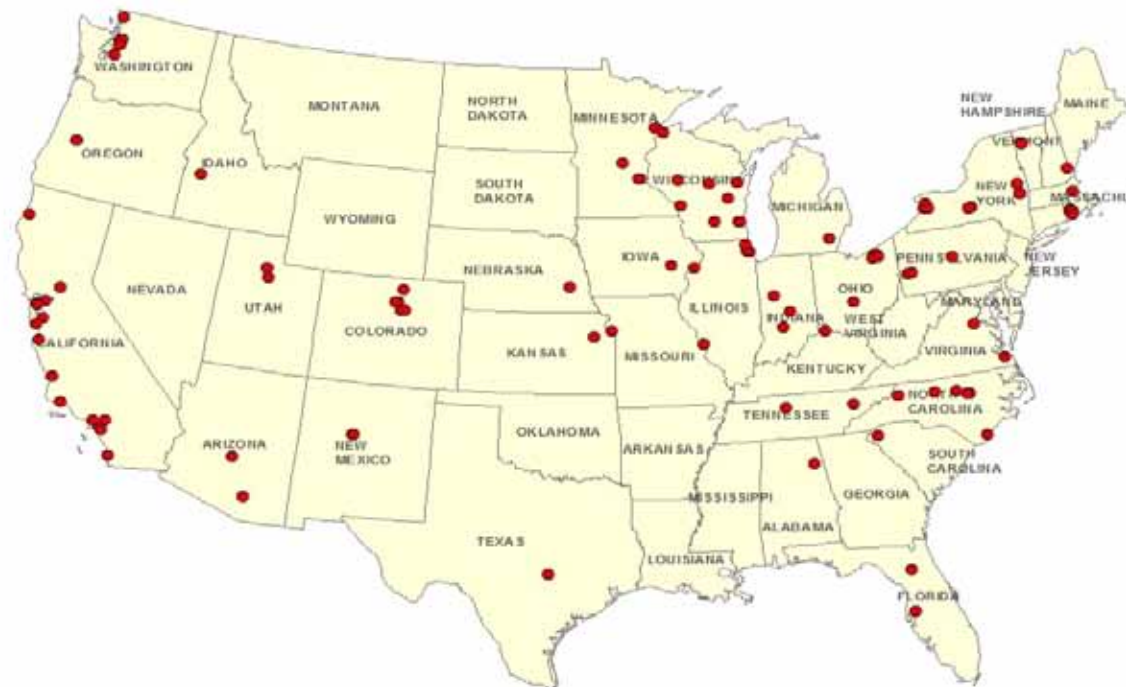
WASHINGTON
MONTANA
NORTH DAKOTA
MINNESOTA
NEW HAMPSHIRE
MAINE
OREGON
IDAHO
SOUTH DAKOTA
WISCONSIN
VERMONT
WYOMING
MICHIGAN
NEW YORK
MASSACHU
NEBRASKA
IOWA
PENNSYLVANIA
NEW JERSEY
NEVADA
UTAH
COLORADO
ILLINOIS
INDIANA
OHIO
MARYLAND
WEST VIRGINIA
CALIFORNIA
KANSAS
MISSOURI
VIRGINIA
KENTUCKY
NORTH CAROLINA
TENNESSEE
ARIZONA
NEW MEXICO
OKLAHOMA
ARKANSAS
SOUTH CAROLINA
MISSISSIPPI
GEORGIA
ALABAMA
TEXAS
LOUISIANA
FLORIDA